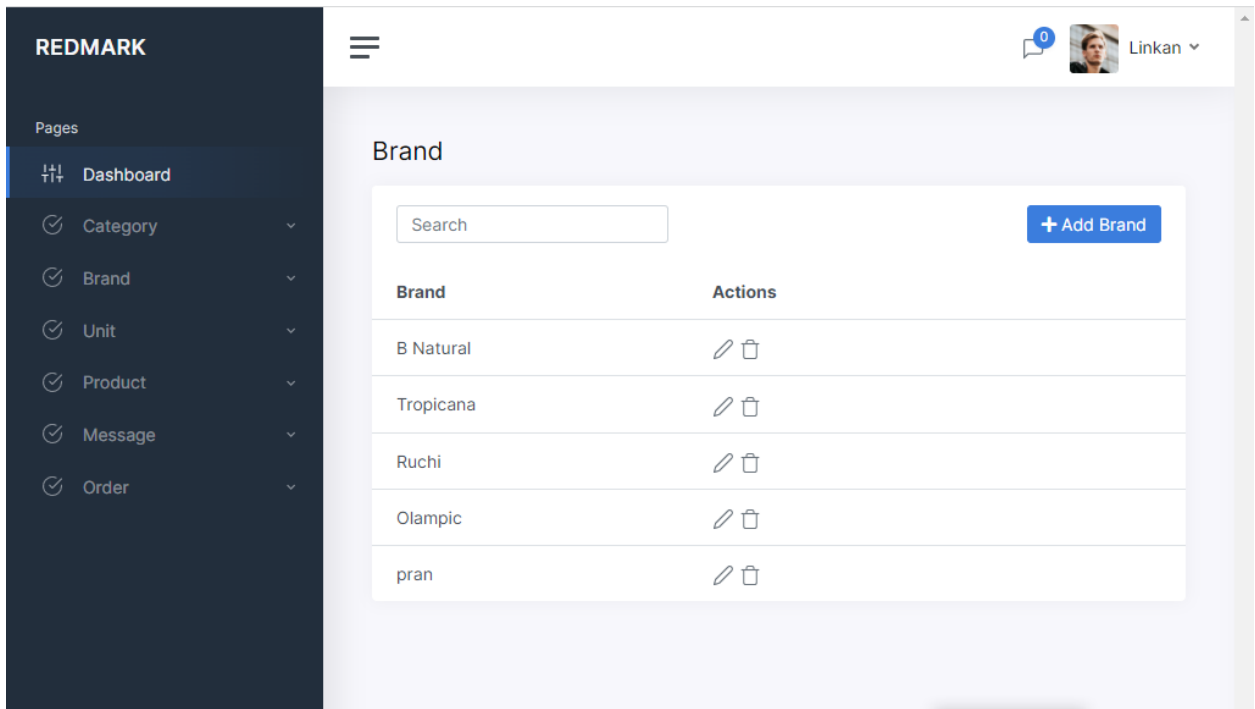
REDMARK

Pages

Dashboard

Category

Brand

Unit

Product

Message

Order

0

Linkan

Brand

Search

+ Add Brand

| Brand | Actions |
|---|---|
| B Natural | |
| Tropicana | |
| Ruchi | |
| Olampic | |
| pran | |